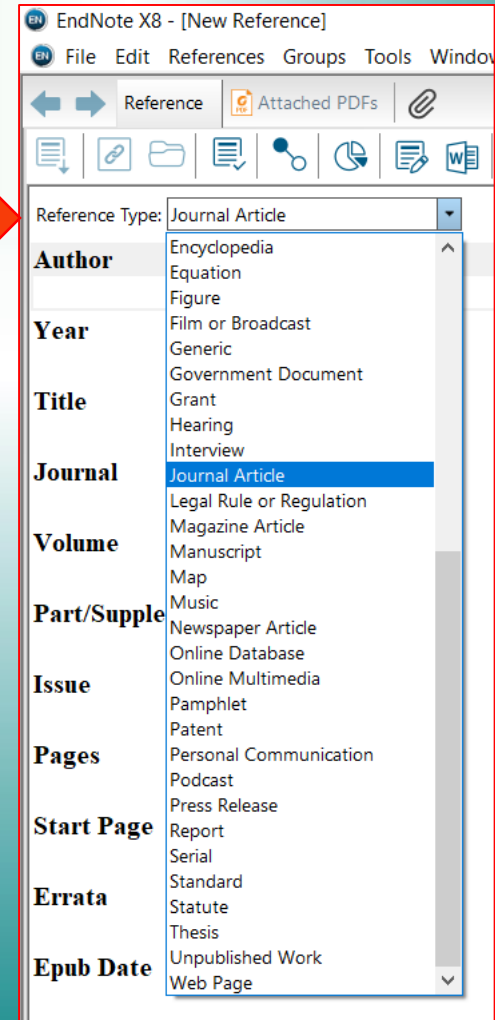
EndNote X8 - [New Reference]
File Edit References Groups Tools Windov

Reference Attached PDFs

Reference Type: Journal Article

Author
Year
Title
Journal
Volume
Part/Supple
Issue
Pages
Start Page
Errata
Epub Date

Encyclopedia
Equation
Figure
Film or Broadcast
Generic
Government Document
Grant
Hearing
Interview
Journal Article
Legal Rule or Regulation
Magazine Article
Manuscript
Map
Music
Newspaper Article
Online Database
Online Multimedia
Pamphlet
Patent
Personal Communication
Podcast
Press Release
Report
Serial
Standard
Statute
Thesis
Unpublished Work
Web Page